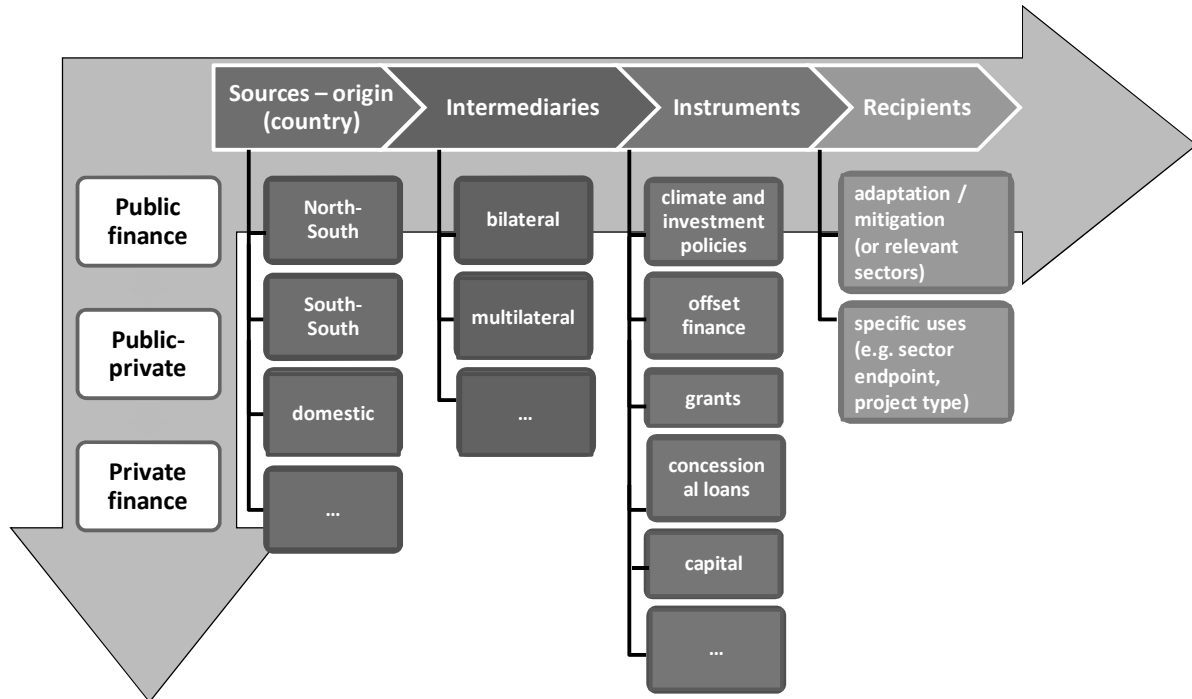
Sources – origin (country)

Intermediaries

Instruments

Recipients

Public finance

Public-private

Private finance

North-South

South-South

domestic

…

bilateral

multilateral

…

climate and investment policies

offset finance

grants

concession al loans

capital

…

adaptation / mitigation (or relevant sectors)

specific uses (e.g. sector endpoint, project type)